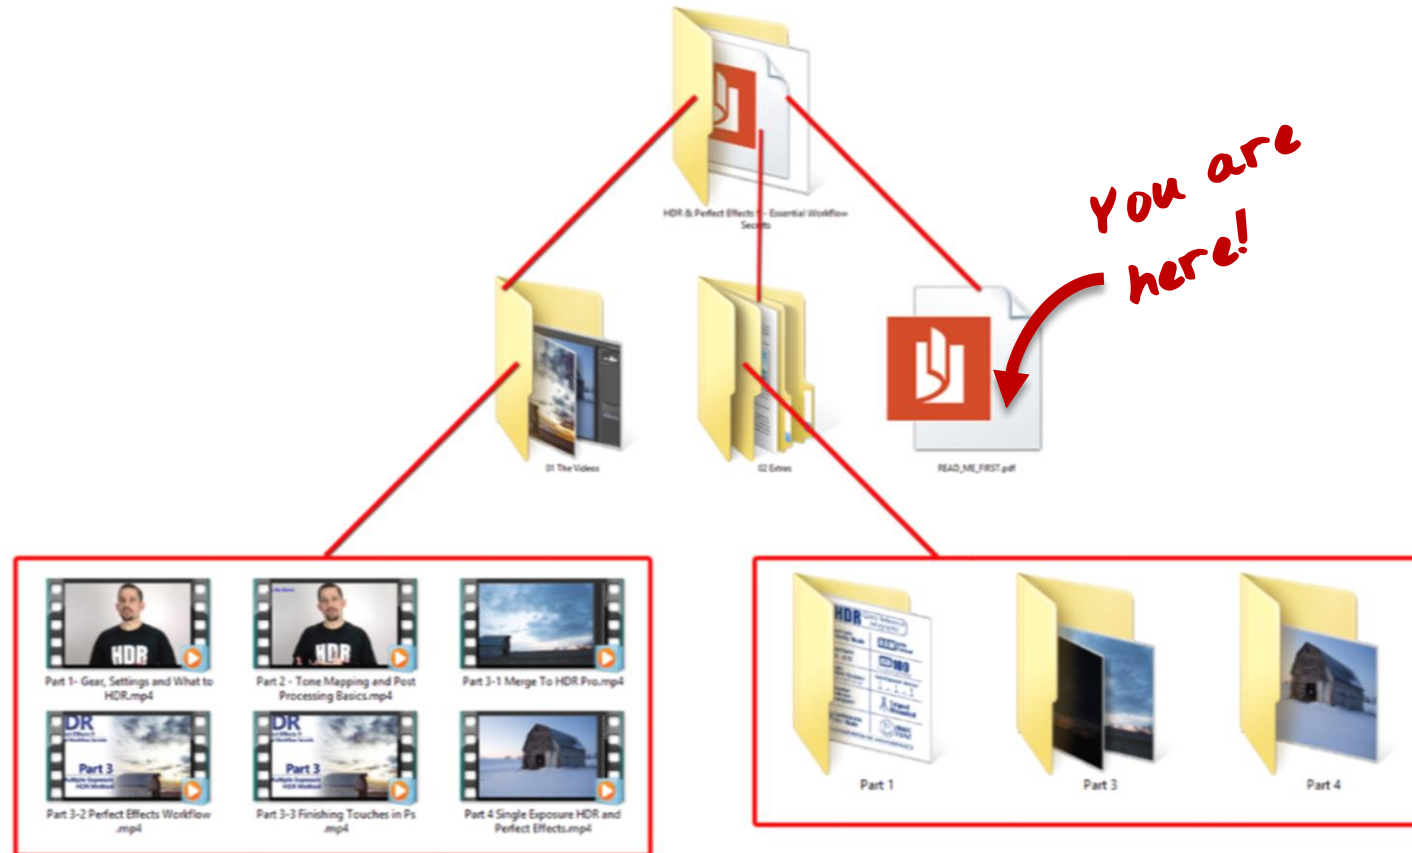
HDR & Perfect Effects 1 - Essential Workflow Secrets

You are here!

01 The Videos

02 Extras

READ_ME_FIRST.pdf

HDR

Part 1- Gear, Settings and What to HDR.mp4

HDR

Part 2 - Tone Mapping and Post Processing Basics.mp4

Part 3-1 Merge To HDR Pro.mp4

DR

Part 3

Part 3-2 Perfect Effects Workflow .mp4

DR

Part 3

Part 3-3 Finishing Touches in Ps .mp4

Part 4 Single Exposure HDR and Perfect Effects.mp4

HDR

Part 1

Part 3

Part 4